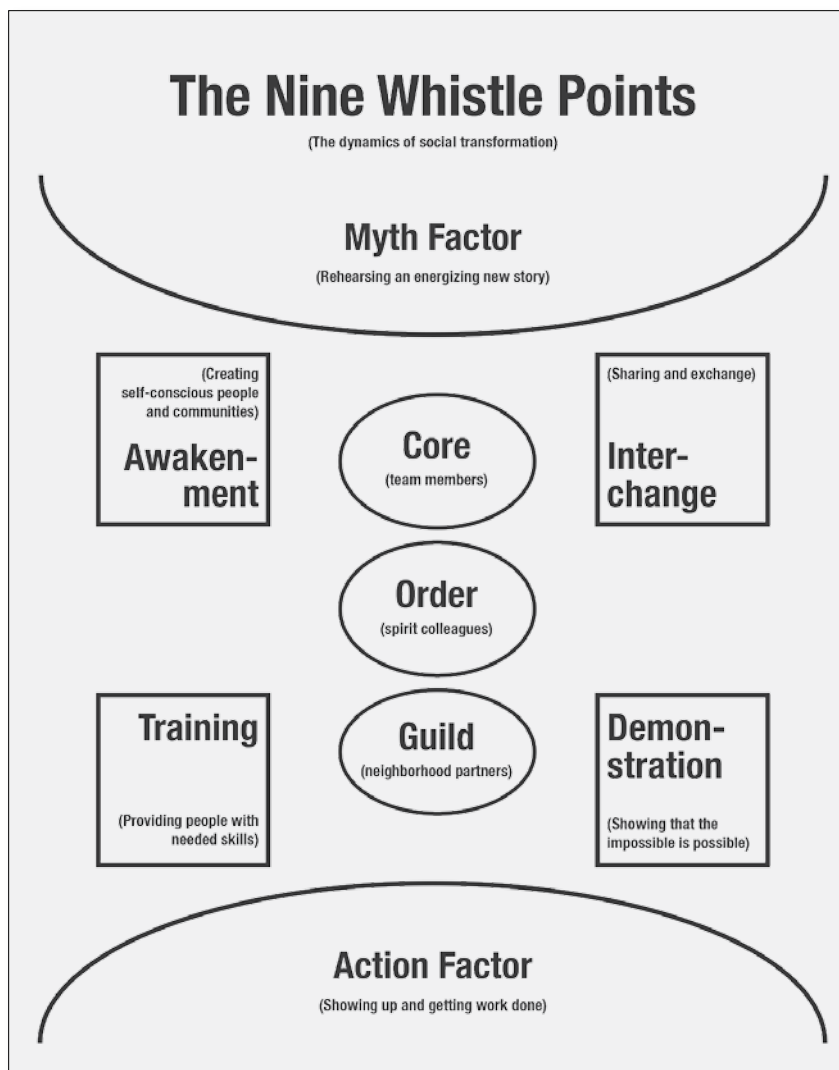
The Nine Whistle Points
(The dynamics of social transformation)

Myth Factor
(Rehearsing an energizing new story)

(Creating self-conscious people and communities)
Awakenment

Core
(team members)

(Sharing and exchange)
Interchange

Order
(spirit colleagues)

Training
(Providing people with needed skills)

Guild
(neighborhood partners)

Demonstration
(Showing that the impossible is possible)

Action Factor
(Showing up and getting work done)